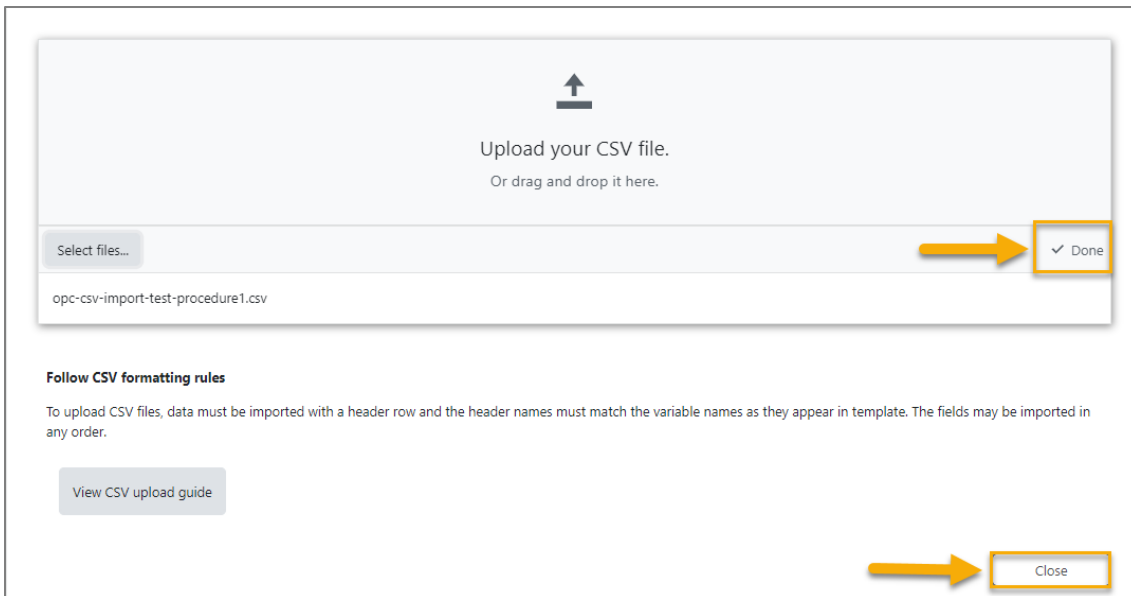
Upload your CSV file.

Or drag and drop it here.

Select files...

Done

opc-csv-import-test-procedure1.csv

Follow CSV formatting rules

To upload CSV files, data must be imported with a header row and the header names must match the variable names as they appear in template. The fields may be imported in any order.

View CSV upload guide

Close